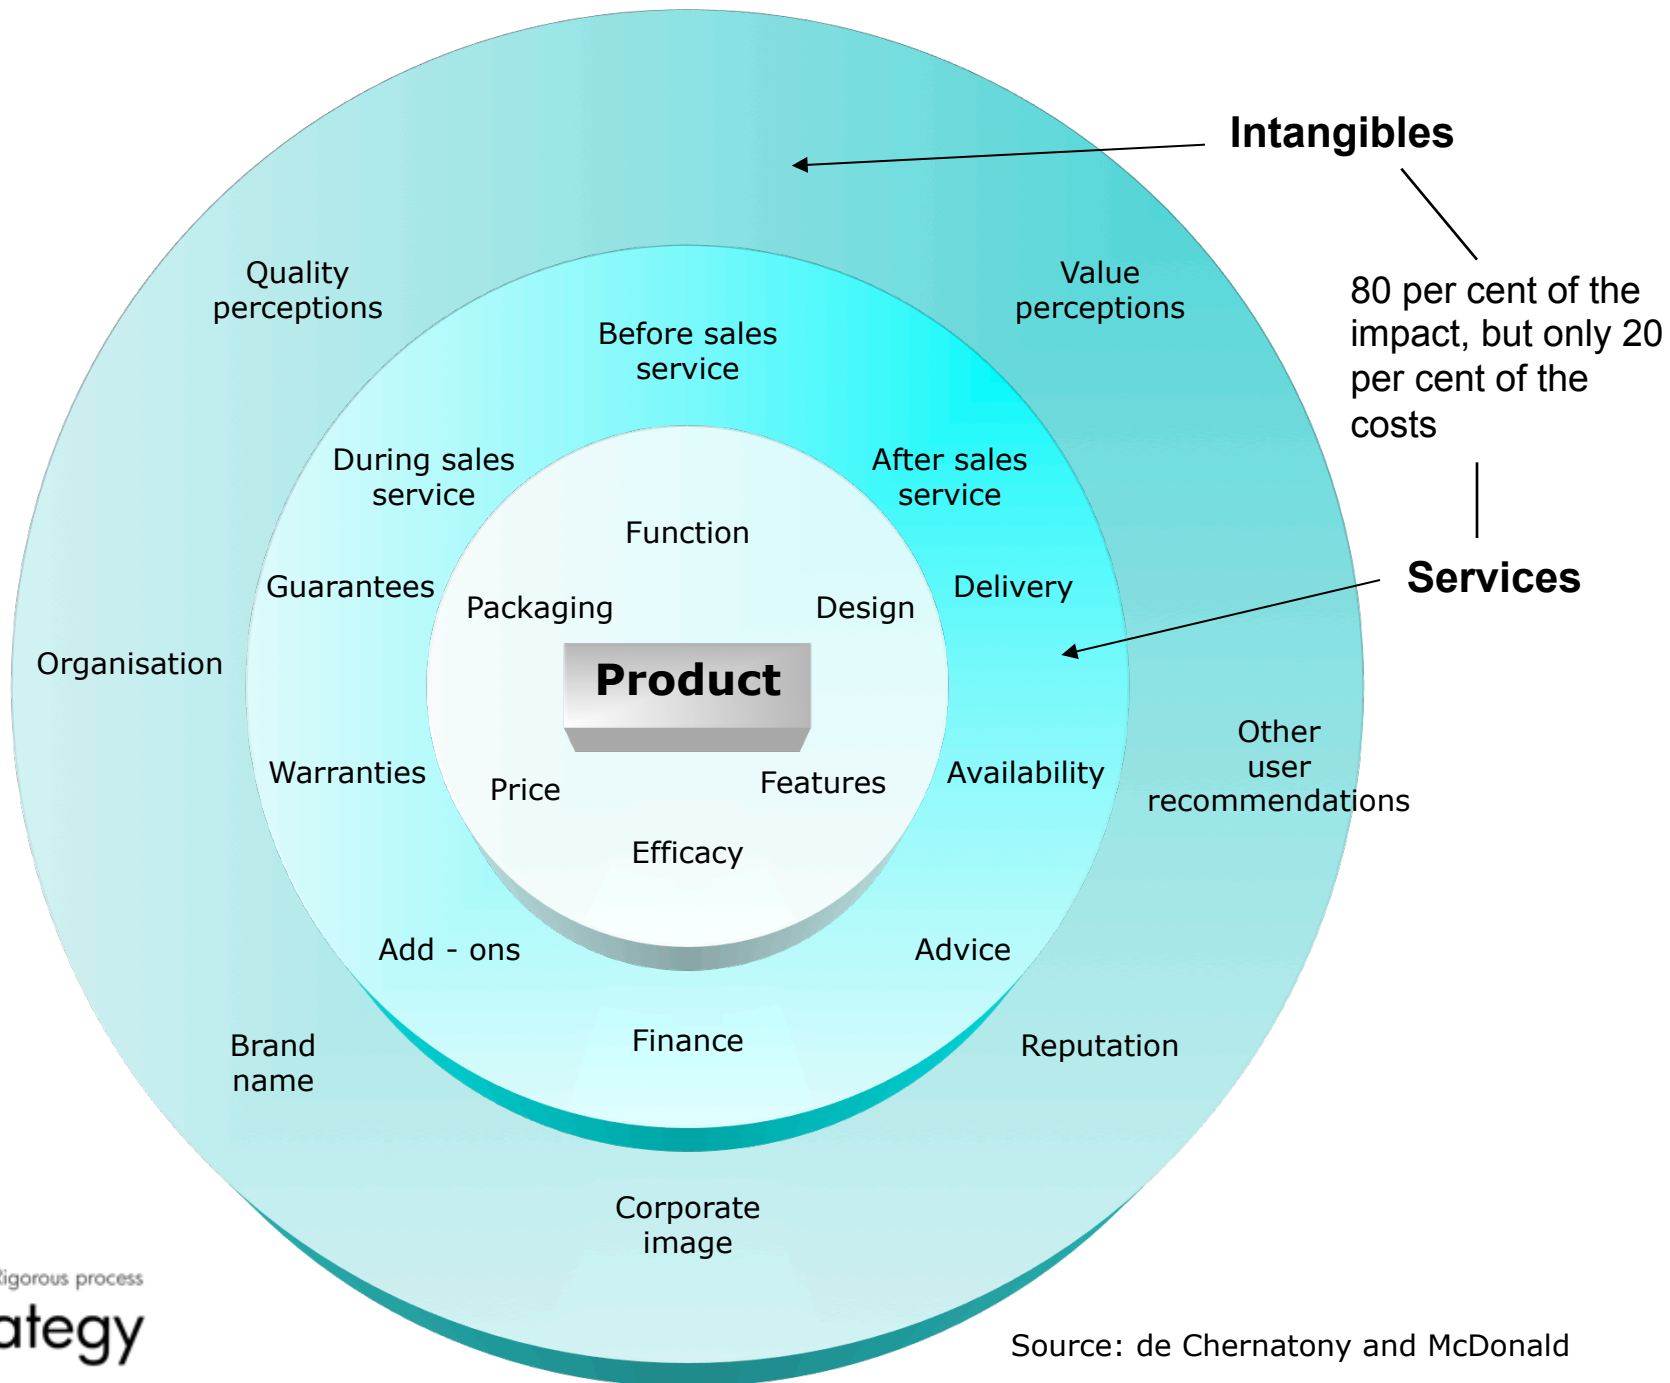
Intangibles

80 per cent of the impact, but only 20 per cent of the costs

Services

Quality perceptions

Value perceptions

Before sales service

During sales service

After sales service

Function

Guarantees

Packaging

Design

Delivery

Organisation

Product

Warranties

Price

Features

Availability

Other user recommendations

Efficacy

Add - ons

Advice

Finance

Brand name

Reputation

Corporate image

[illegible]igorous process

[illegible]ategy

Source: de Chernatony and McDonald